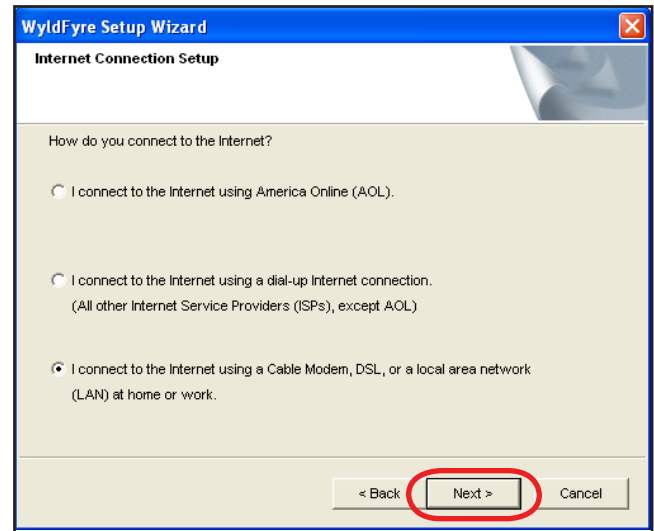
WyldFyre Setup Wizard

Internet Connection Setup

How do you connect to the Internet?

I connect to the Internet using America Online (AOL).

I connect to the Internet using a dial-up Internet connection. (All other Internet Service Providers (ISPs), except AOL)

I connect to the Internet using a Cable Modem, DSL, or a local area network (LAN) at home or work.

< Back Next > Cancel